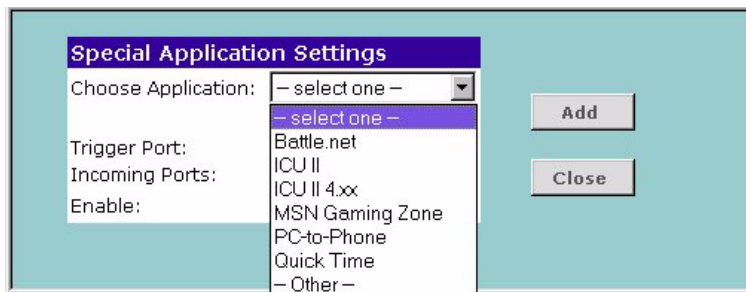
Special Application Settings

Choose Application: – select one –

– select one –
Battle.net
ICU II
ICU II 4.xx
MSN Gaming Zone
PC-to-Phone
Quick Time
– Other –

Trigger Port:
Incoming Ports:
Enable:

Add
Close